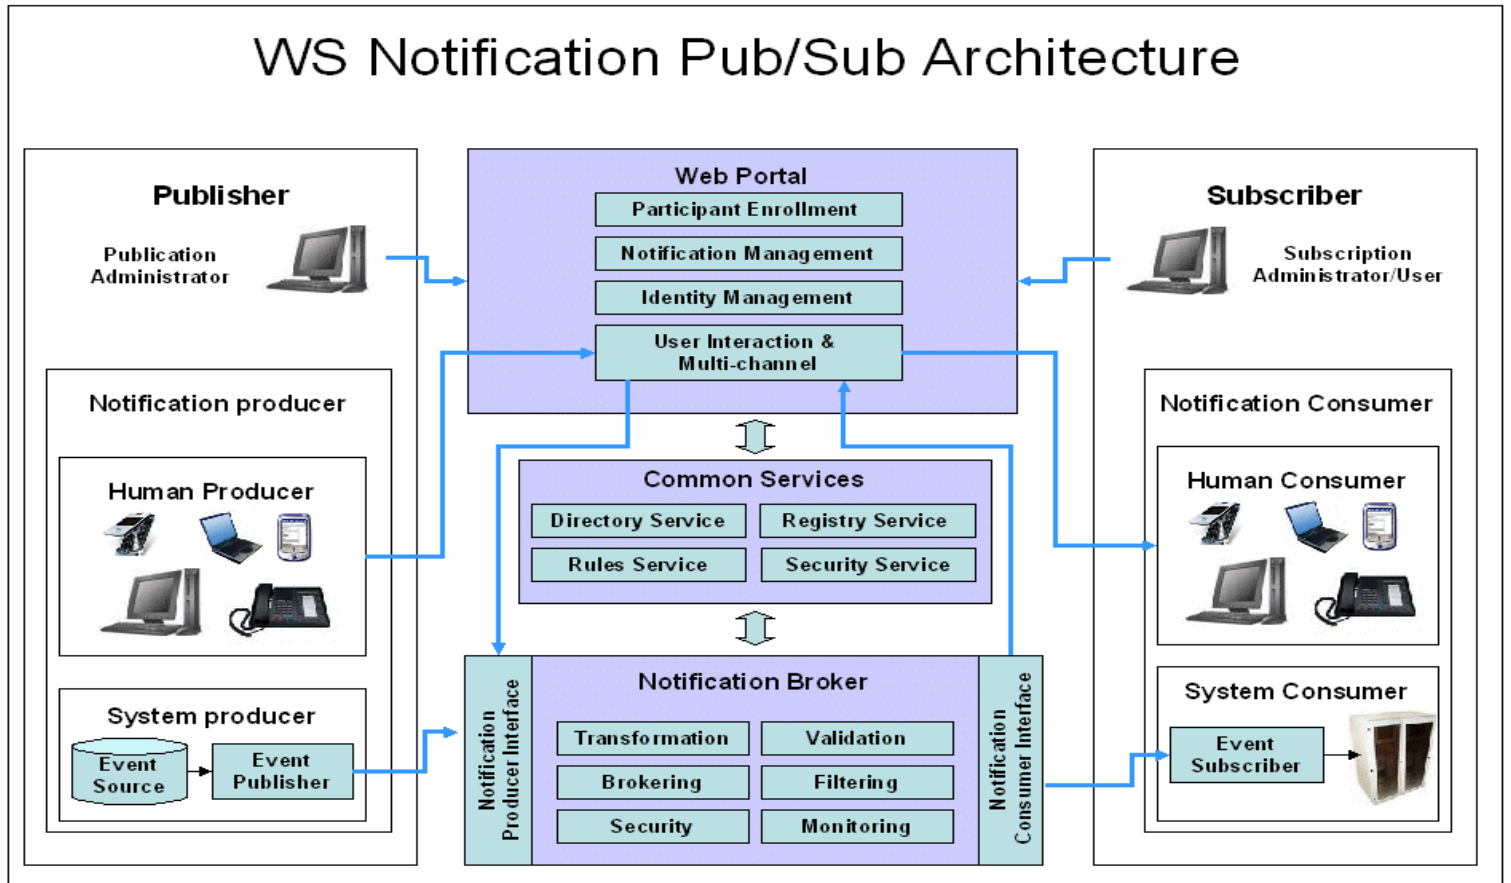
WS Notification Pub/Sub Architecture

Publisher

Publication Administrator

Notification producer

Human Producer

System producer

Event Source

Event Publisher

Web Portal

Participant Enrollment

Notification Management

Identity Management

User Interaction & Multi-channel

Common Services

Directory Service

Registry Service

Rules Service

Security Service

Notification Broker

Notification Producer Interface

Transformation

Validation

Brokering

Filtering

Security

Monitoring

Notification Consumer Interface

Subscriber

Subscription Administrator/User

Notification Consumer

Human Consumer

System Consumer

Event Subscriber